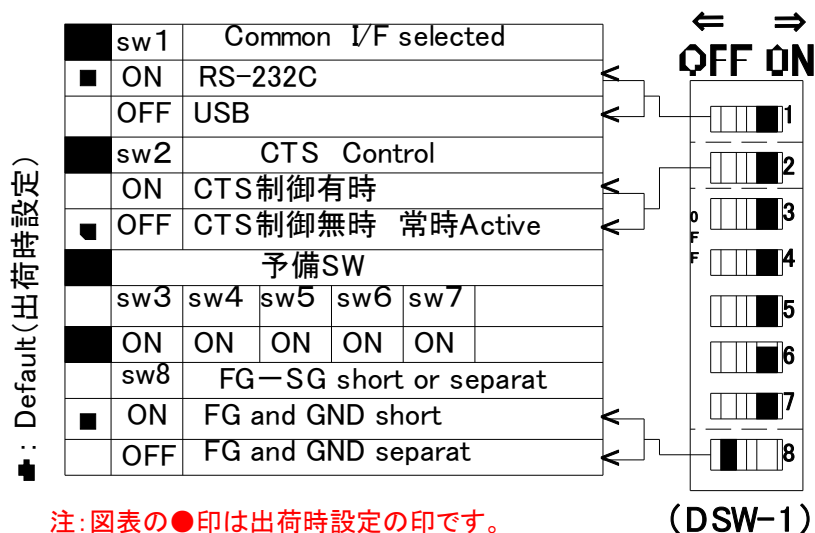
■：Default(出荷時設定)

| | sw1 | Common I/F selected | | | | |
|---|---|---|---|---|---|---|
| ■ | ON | RS-232C | | | | |
| | OFF | USB | | | | |
| | sw2 | CTS Control | | | | |
| | ON | CTS制御有時 | | | | |
| ■ | OFF | CTS制御無時 常時Active | | | | |
| | 予備SW | | | | | |
| | sw3 | sw4 | sw5 | sw6 | sw7 | |
| | ON | ON | ON | ON | ON | |
| | sw8 | FG－SG short or separat | | | | |
| ■ | ON | FG and GND short | | | | |
| | OFF | FG and GND separat | | | | |

⇐ ⇒
OFF ON

1
2
O F F
3
4
5
6
7
8

(DSW-1)

注:図表の●印は出荷時設定の印です。